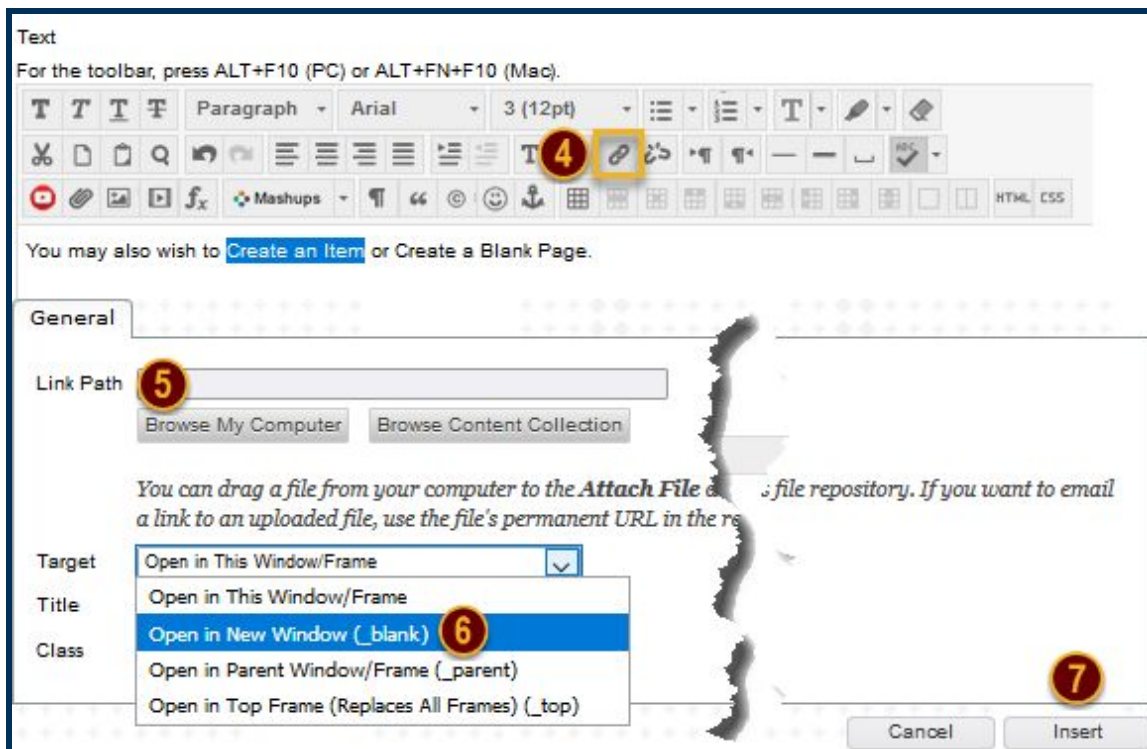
Text
For the toolbar, press ALT+F10 (PC) or ALT+FN+F10 (Mac).

Paragraph Arial 3 (12pt)

4

Mashups

HTML CSS

You may also wish to Create an Item or Create a Blank Page.

General

Link Path 5

Browse My Computer Browse Content Collection

You can drag a file from your computer to the Attach File a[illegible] file repository. If you want to email a link to an uploaded file, use the file's permanent URL in the re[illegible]

Target Open in This Window/Frame

Title

Class

Open in This Window/Frame
Open in New Window (_blank) 6
Open in Parent Window/Frame (_parent)
Open in Top Frame (Replaces All Frames) (_top)

7

Cancel Insert